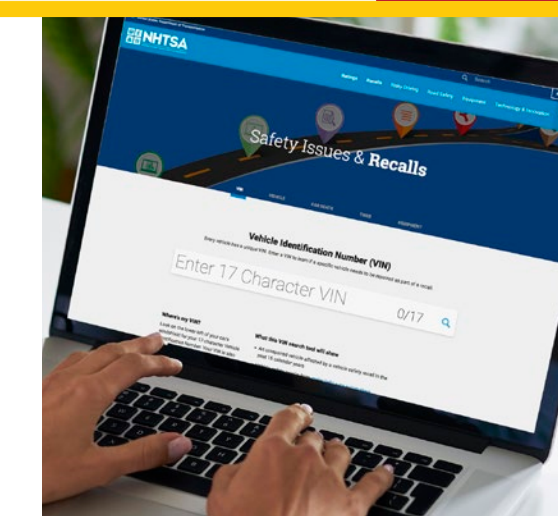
NHTSA

Ratings Recalls Risky Driving Road Safety Equipment Technology & Innovation

Search

Safety Issues & Recalls

VIN VEHICLE CAR SEATS TIRES EQUIPMENT

Vehicle Identification Number (VIN)

Every vehicle has a unique VIN. Enter a VIN to learn if a specific vehicle needs to be repaired as part of a recall.

Enter 17 Character VIN

0/17

Where's my VIN?

Look on the lower left of your car's windshield for your 17-character Vehicle Identification Number. Your VIN is also

What this VIN search tool will show

• An unrepaired vehicle affected by a vehicle safety recall in the past 15 calendar years